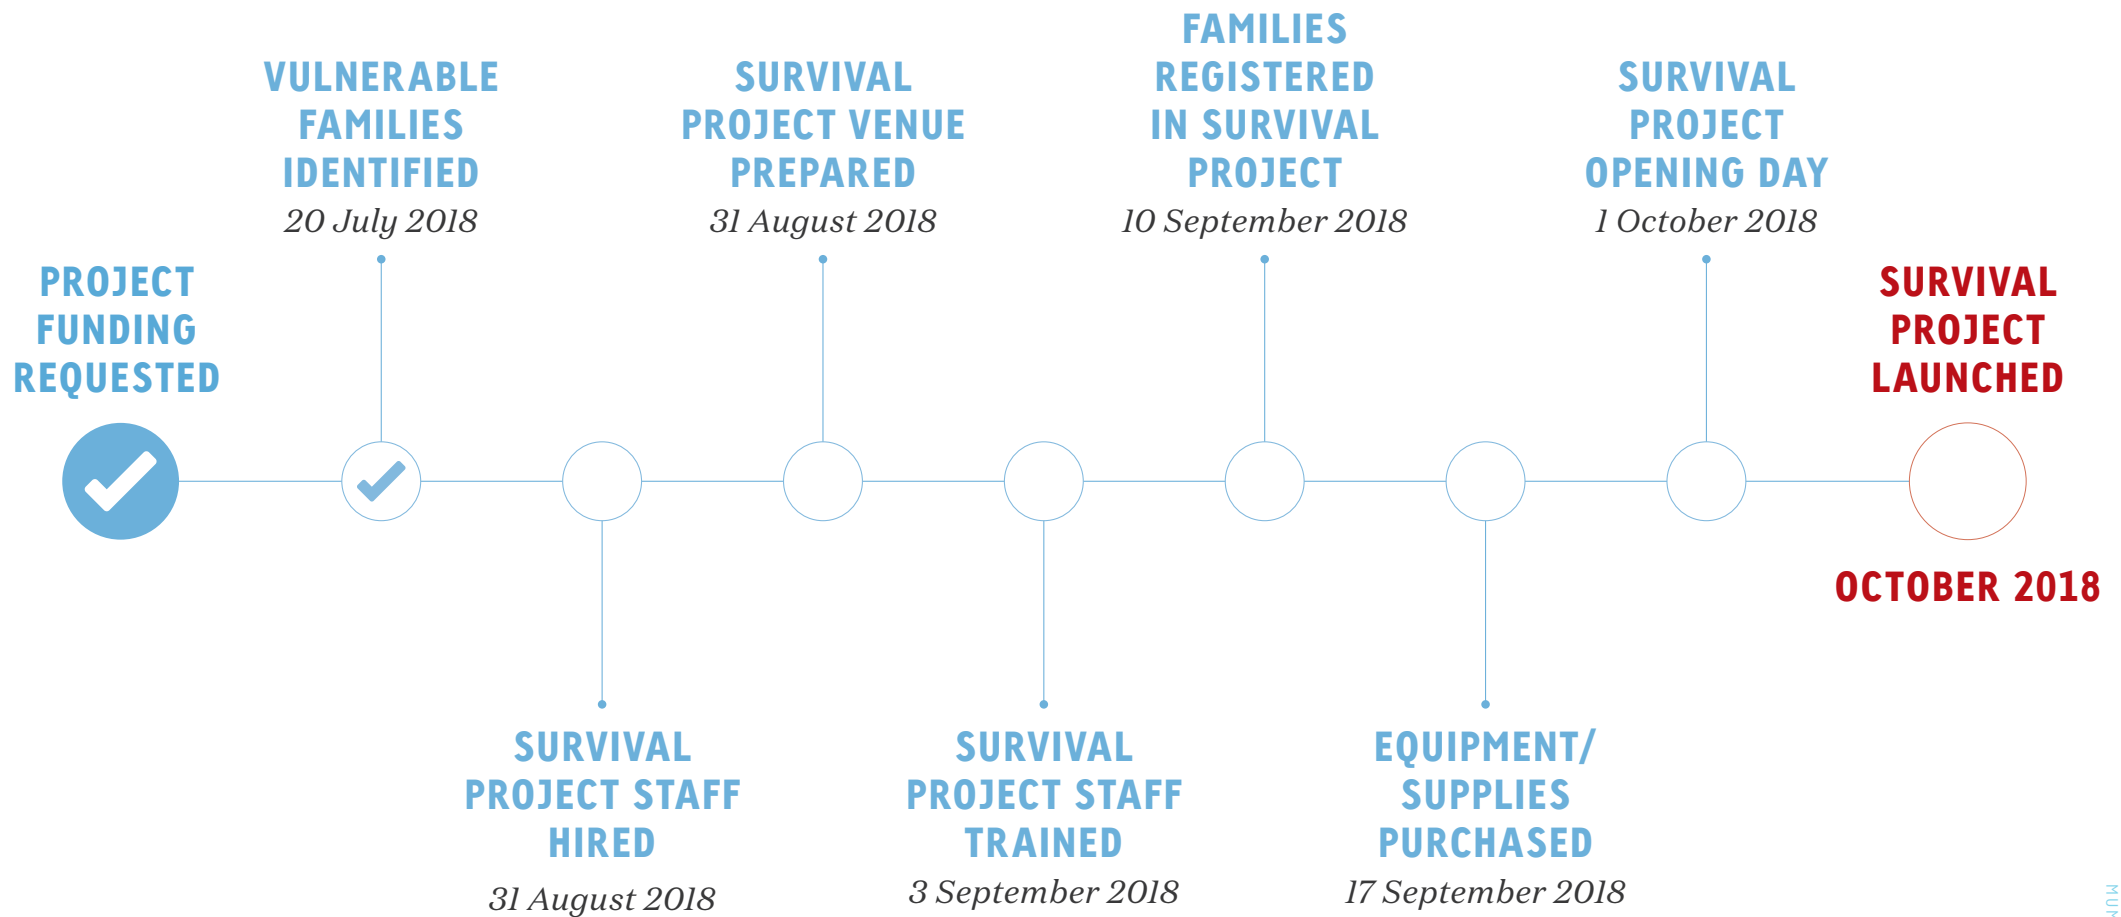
PROJECT FUNDING REQUESTED

VULNERABLE FAMILIES IDENTIFIED
20 July 2018

SURVIVAL PROJECT STAFF HIRED
31 August 2018

SURVIVAL PROJECT VENUE PREPARED
31 August 2018

SURVIVAL PROJECT STAFF TRAINED
3 September 2018

FAMILIES REGISTERED IN SURVIVAL PROJECT
10 September 2018

EQUIPMENT/ SUPPLIES PURCHASED
17 September 2018

SURVIVAL PROJECT OPENING DAY
1 October 2018

SURVIVAL PROJECT LAUNCHED
OCTOBER 2018

MUP